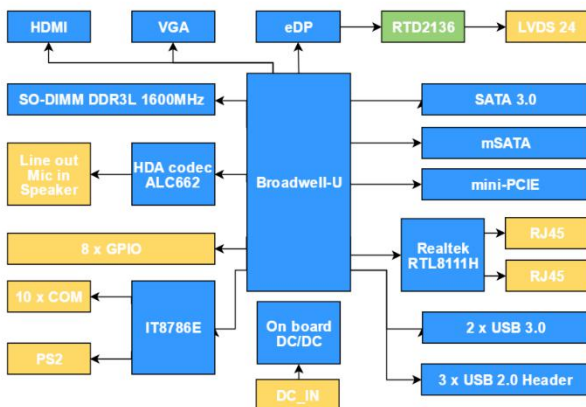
HDMI
VGA
eDP
RTD2136
LVDS 24
SO-DIMM DDR3L 1600MHz
SATA 3.0
mSATA
Line out
Mic in
Speaker
HDA codec
ALC662
Broadwell-U
mini-PCIE
8 x GPIO
Realtek
RTL8111H
RJ45
RJ45
10 x COM
IT8786E
On board
DC/DC
2 x USB 3.0
PS2
3 x USB 2.0 Header
DC_IN